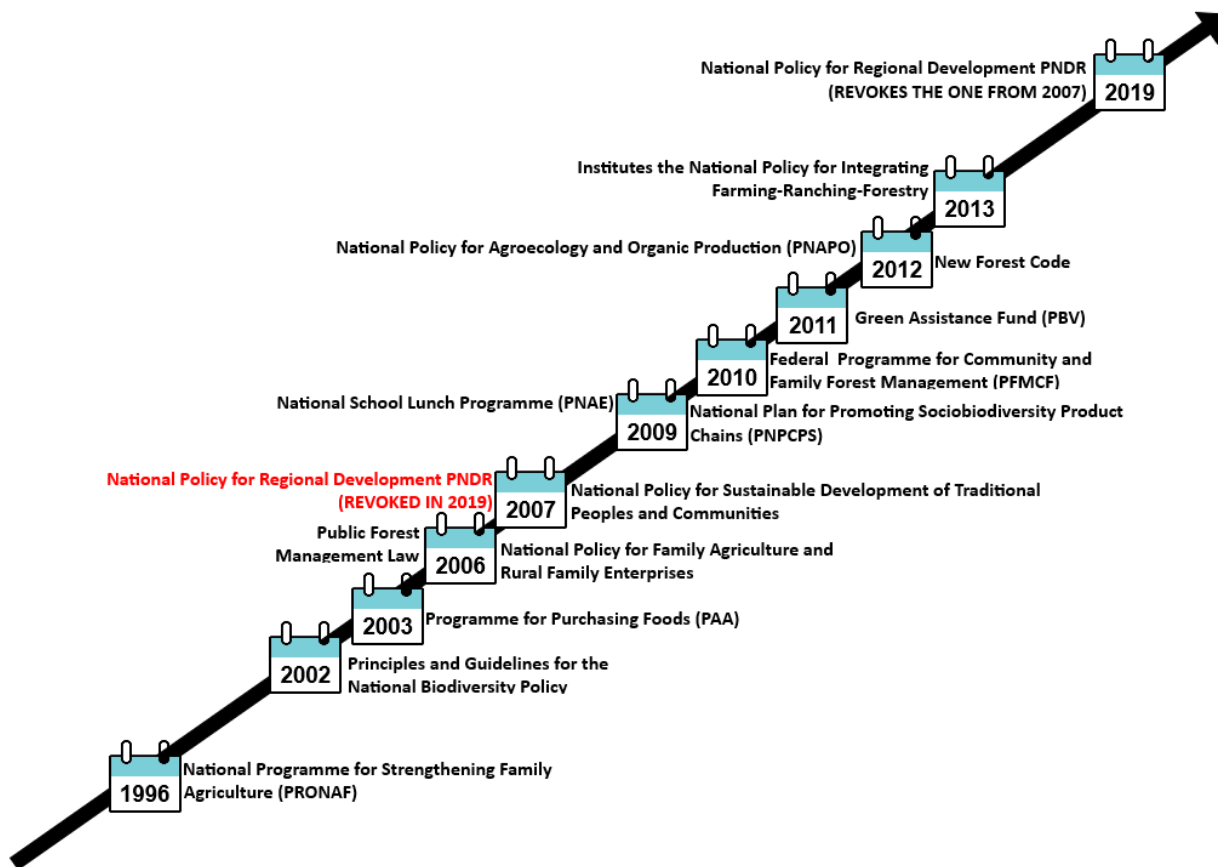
National Policy for Regional Development PNDR (REVOKES THE ONE FROM 2007)
2019

Institutes the National Policy for Integrating Farming-Ranching-Forestry
2013

National Policy for Agroecology and Organic Production (PNAPO)
2012
New Forest Code

2011
Green Assistance Fund (PBV)

2010
Federal Programme for Community and Family Forest Management (PFMCF)

National School Lunch Programme (PNAE)
2009
National Plan for Promoting Sociobiodiversity Product Chains (PNPCPS)

National Policy for Regional Development PNDR (REVOKED IN 2019)
2007
National Policy for Sustainable Development of Traditional Peoples and Communities

Public Forest Management Law
2006
National Policy for Family Agriculture and Rural Family Enterprises

2003
Programme for Purchasing Foods (PAA)

2002
Principles and Guidelines for the National Biodiversity Policy

1996
National Programme for Strengthening Family Agriculture (PRONAF)